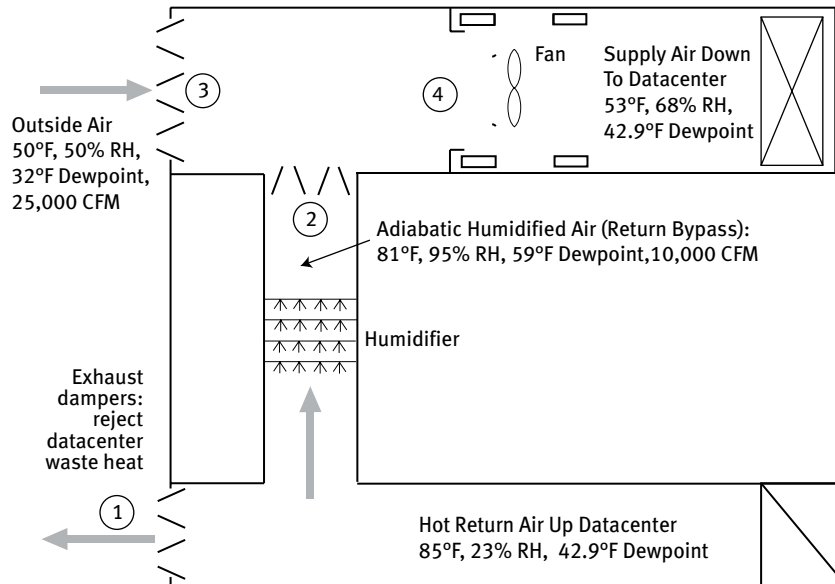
Fan

Supply Air Down To Datacenter
53ºF, 68% RH,
42.9ºF Dewpoint

3

4

Outside Air
50ºF, 50% RH,
32ºF Dewpoint,
25,000 CFM

2

Adiabatic Humidified Air (Return Bypass):
81ºF, 95% RH, 59ºF Dewpoint,10,000 CFM

Humidifier

Exhaust dampers: reject datacenter waste heat

1

Hot Return Air Up Datacenter
85ºF, 23% RH, 42.9ºF Dewpoint